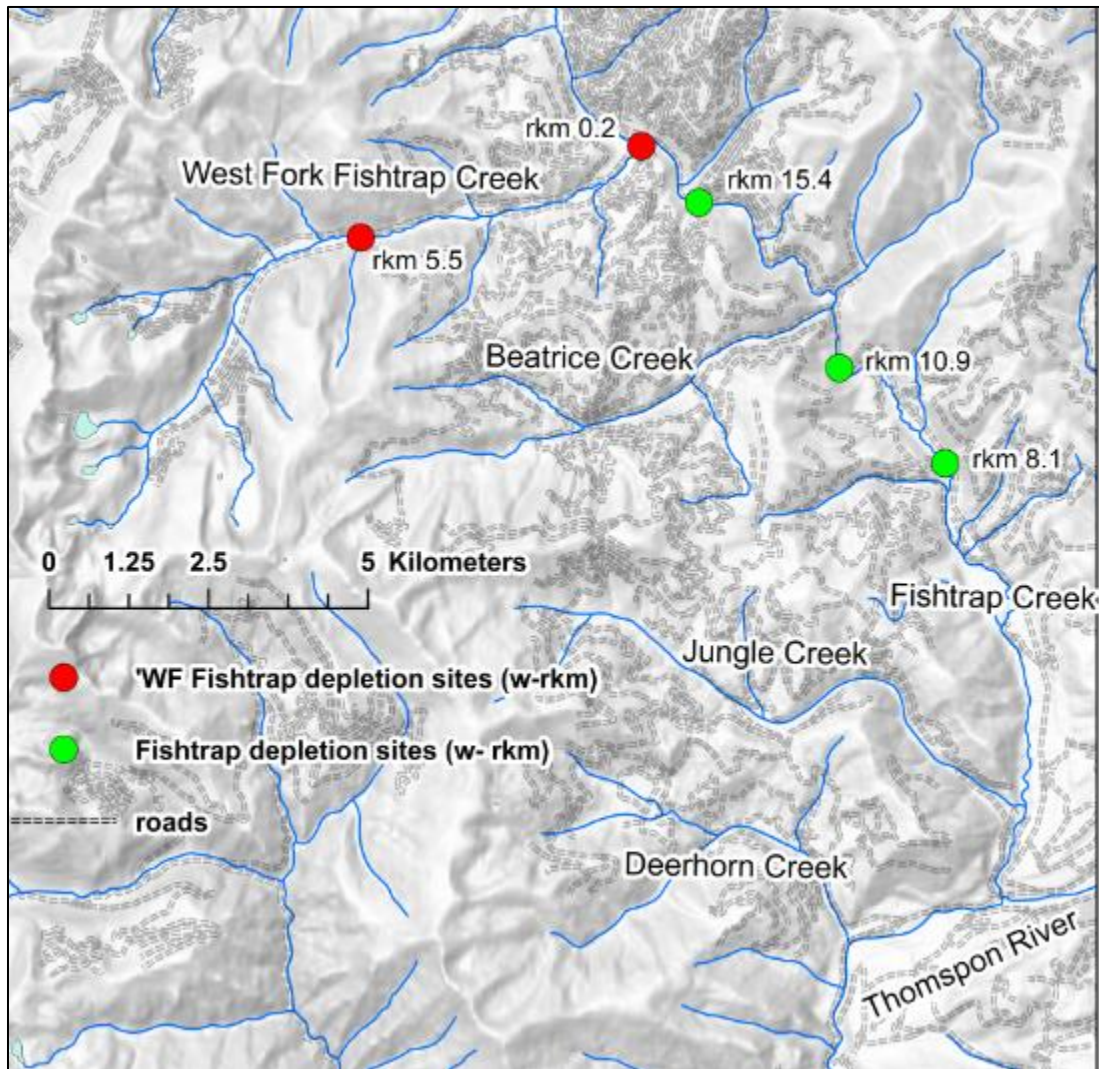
rkm 0.2
West Fork Fishtrap Creek
rkm 15.4
rkm 5.5
Beatrice Creek
rkm 10.9
rkm 8.1
0 1.25 2.5 5 Kilometers
Fishtrap Creek
Jungle Creek
'WF Fishtrap depletion sites (w-rkm)
Fishtrap depletion sites (w- rkm)
roads
Deerhorn Creek
Thomspon River